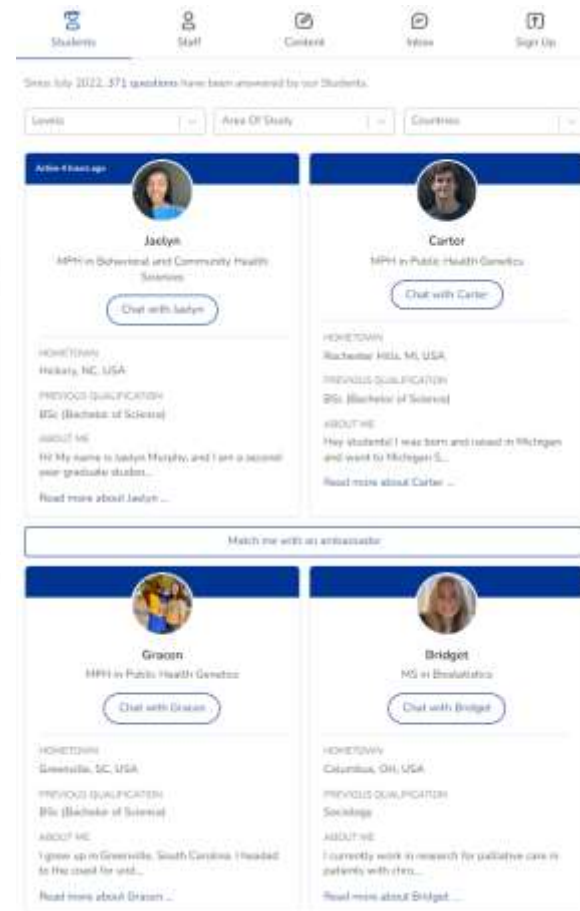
Students Staff Content Inbox Sign Up

Since July 2022, 371 questions have been answered by our Students.

Levels | Area Of Study | Countries

Active 4 hours ago

Jaclyn

MPH in Behavioral and Community Health Sciences

Chat with Jaclyn

HOMETOWN

Hickory, NC, USA

PREVIOUS QUALIFICATION

BSc (Bachelor of Science)

ABOUT ME

Hi! My name is Jaclyn Murphy, and I am a second-year graduate studen...

Read more about Jaclyn ...

Carter

MPH in Public Health Genetics

Chat with Carter

HOMETOWN

Rochester Hills, MI, USA

PREVIOUS QUALIFICATION

BSc (Bachelor of Science)

ABOUT ME

Hey students! I was born and raised in Michigan and went to Michigan S...

Read more about Carter ...

Match me with an ambassador

Gracen

MPH in Public Health Genetics

Chat with Gracen

HOMETOWN

Greenville, SC, USA

PREVIOUS QUALIFICATION

BSc (Bachelor of Science)

ABOUT ME

I grew up in Greenville, South Carolina. I headed to the coast for und...

Read more about Gracen ...

Bridget

MS in Biostatistics

Chat with Bridget

HOMETOWN

Columbus, OH, USA

PREVIOUS QUALIFICATION

Sociology

ABOUT ME

I currently work in research for palliative care in patients with chro...

Read more about Bridget ...